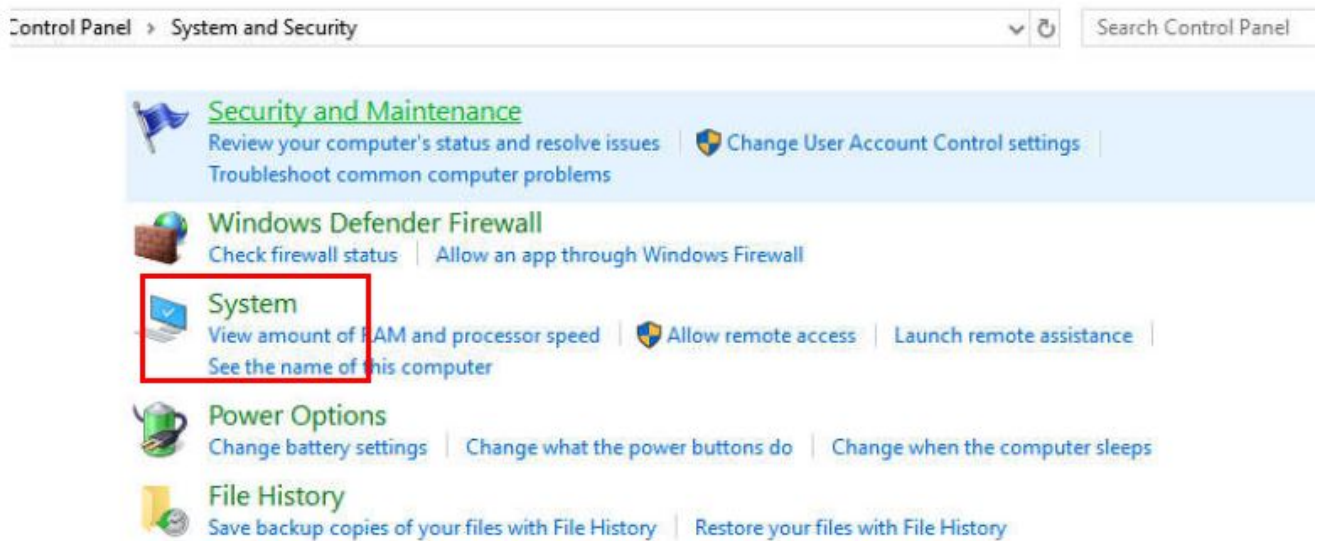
Control Panel › System and Security

Search Control Panel

Security and Maintenance
Review your computer's status and resolve issues | Change User Account Control settings | Troubleshoot common computer problems

Windows Defender Firewall
Check firewall status | Allow an app through Windows Firewall

System
View amount of RAM and processor speed | Allow remote access | Launch remote assistance | See the name of this computer

Power Options
Change battery settings | Change what the power buttons do | Change when the computer sleeps

File History
Save backup copies of your files with File History | Restore your files with File History